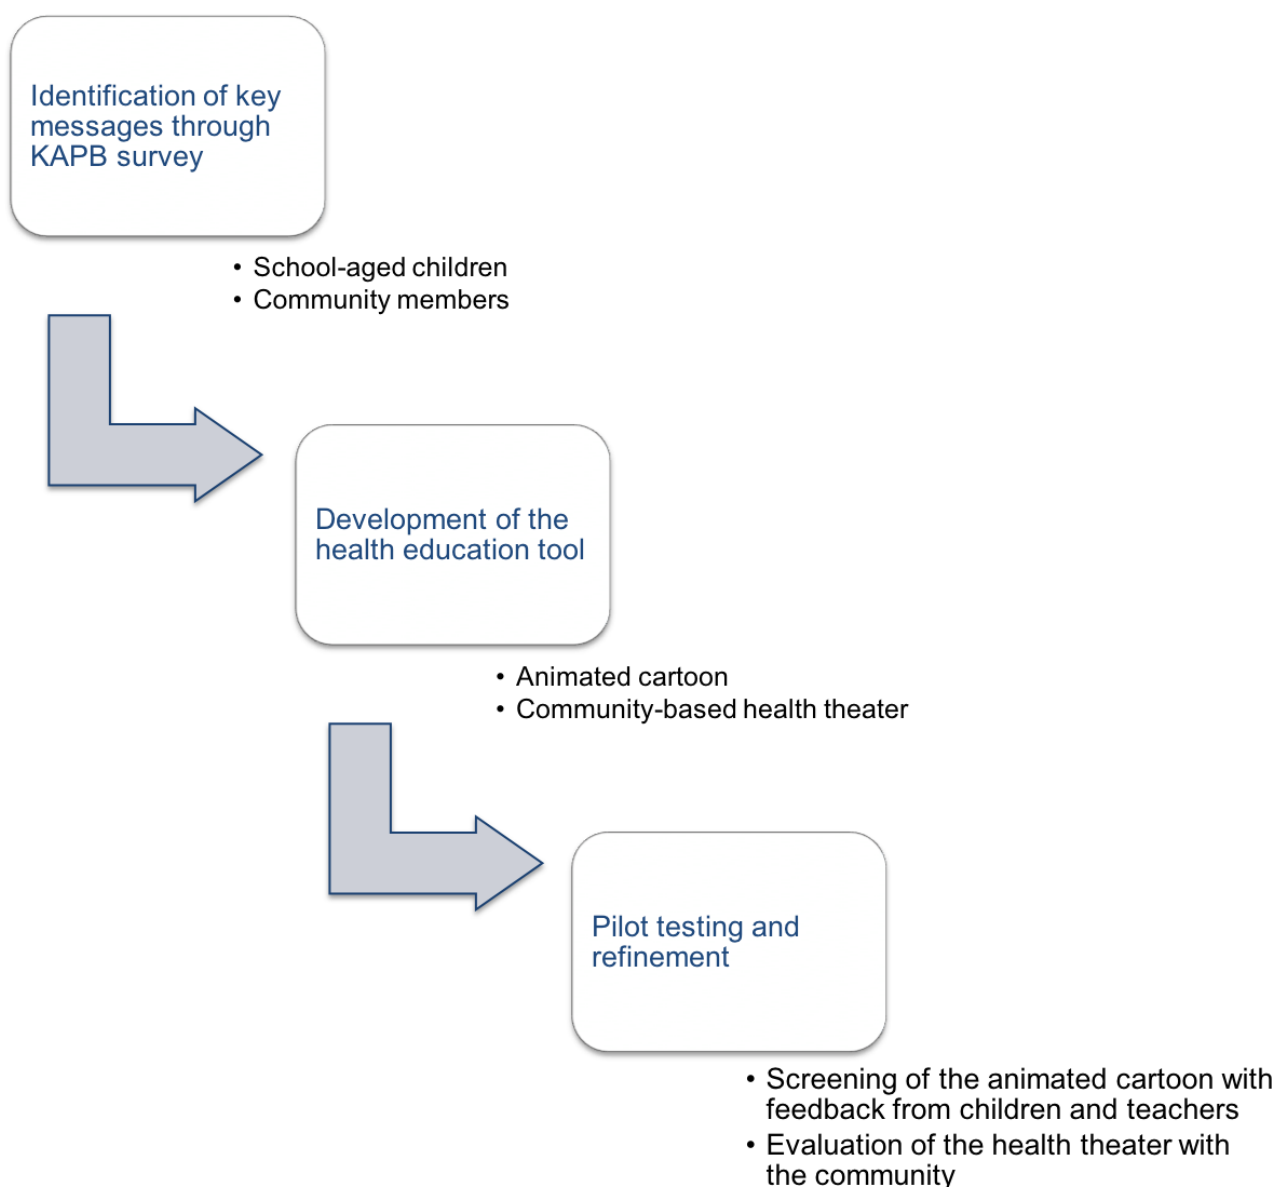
Identification of key messages through KAPB survey

• School-aged children
• Community members

Development of the health education tool

• Animated cartoon
• Community-based health theater

Pilot testing and refinement

• Screening of the animated cartoon with feedback from children and teachers
• Evaluation of the health theater with the community